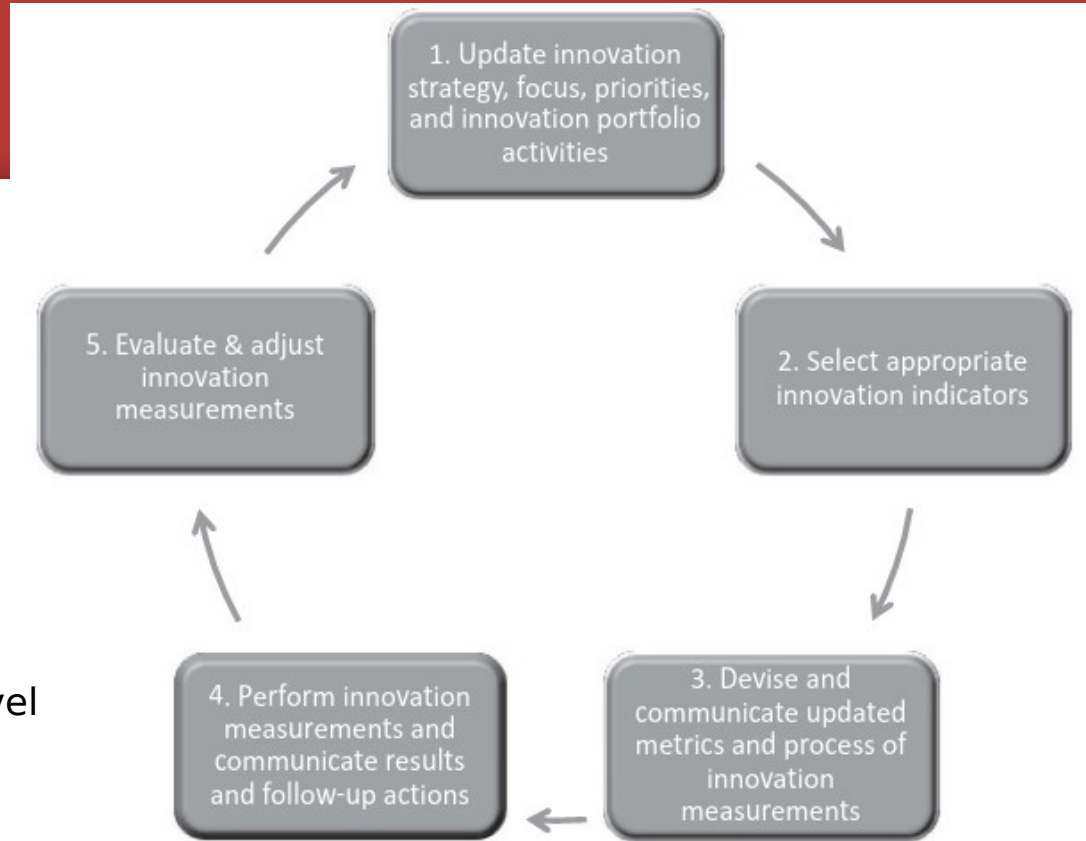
1. Update innovation strategy, focus, priorities, and innovation portfolio activities

2. Select appropriate innovation indicators

3. Devise and communicate updated metrics and process of innovation measurements

4. Perform innovation measurements and communicate results and follow-up actions

5. Evaluate & adjust innovation measurements

vel